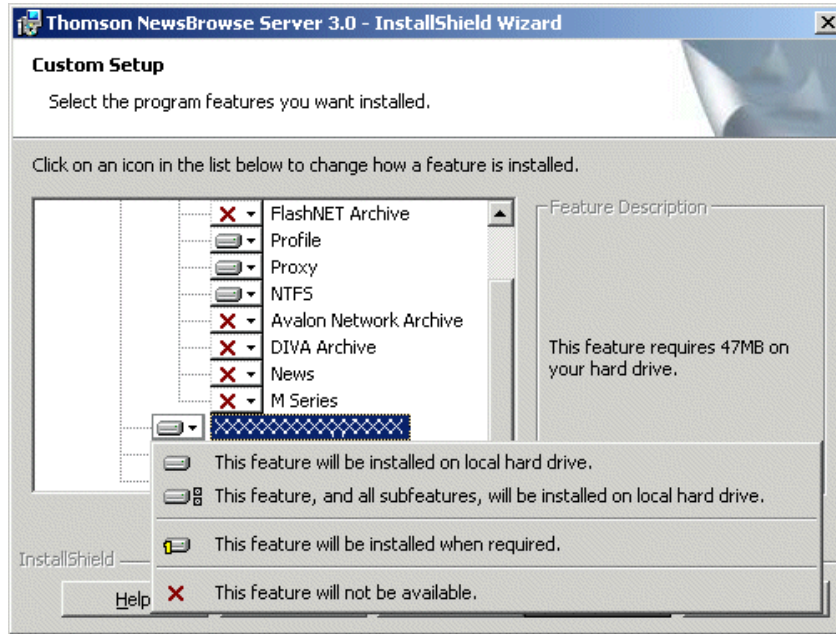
Thomson NewsBrowse Server 3.0 - InstallShield Wizard

Custom Setup

Select the program features you want installed.

Click on an icon in the list below to change how a feature is installed.

FlashNET Archive
Profile
Proxy
NTFS
Avalon Network Archive
DIVA Archive
News
M Series

Feature Description

This feature requires 47MB on your hard drive.

This feature will be installed on local hard drive.
This feature, and all subfeatures, will be installed on local hard drive.
This feature will be installed when required.
This feature will not be available.

InstallShield

Help